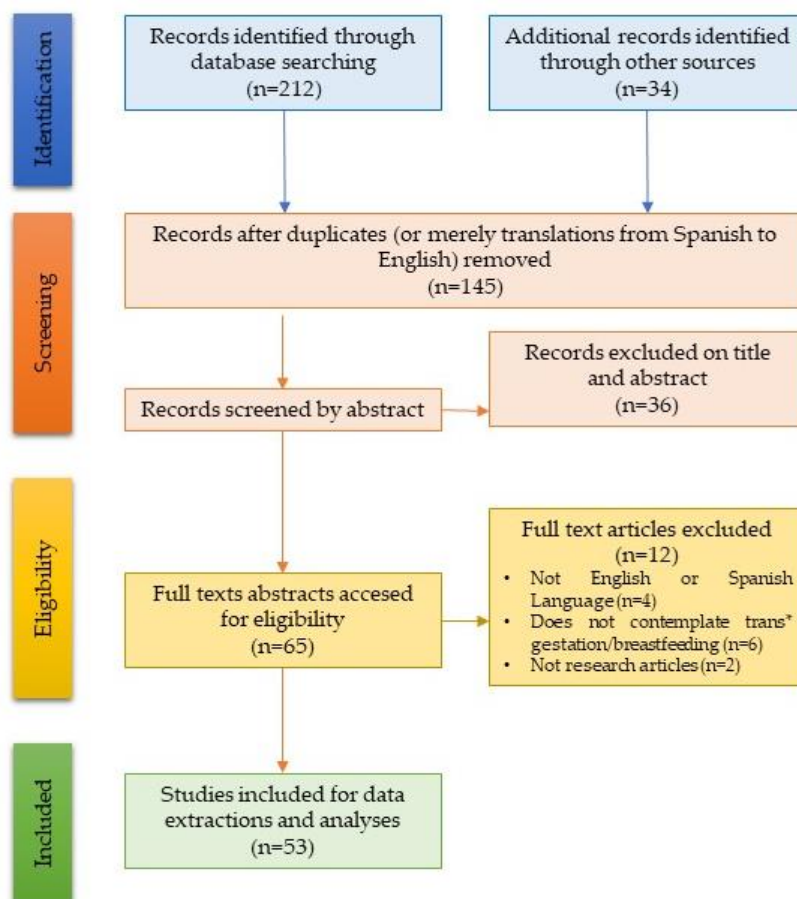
Identification

Records identified through database searching
(n=212)

Additional records identified through other sources
(n=34)

Screening

Records after duplicates (or merely translations from Spanish to English) removed
(n=145)

Records screened by abstract

Records excluded on title and abstract
(n=36)

Eligibility

Full texts abstracts accesed for eligibility
(n=65)

Full text articles excluded
(n=12)
• Not English or Spanish Language (n=4)
• Does not contemplate trans* gestation/breastfeeding (n=6)
• Not research articles (n=2)

Included

Studies included for data extractions and analyses
(n=53)